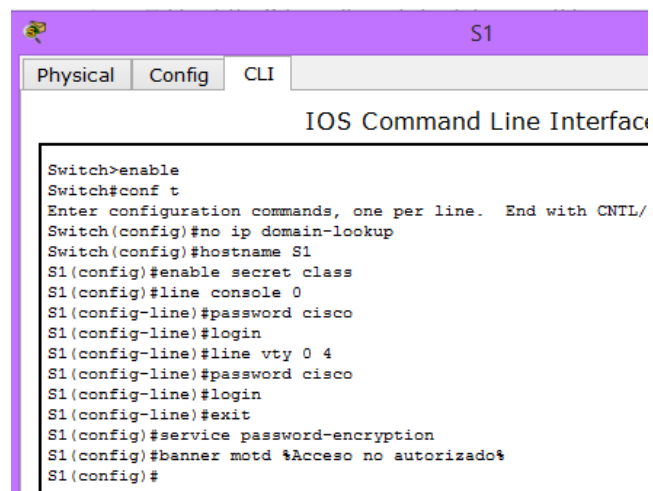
S1

Physical | Config | CLI

IOS Command Line Interface

Switch>enable
Switch#conf t
Enter configuration commands, one per line. End with CNTL/
Switch(config)#no ip domain-lookup
Switch(config)#hostname S1
S1(config)#enable secret class
S1(config)#line console 0
S1(config-line)#password cisco
S1(config-line)#login
S1(config-line)#line vty 0 4
S1(config-line)#password cisco
S1(config-line)#login
S1(config-line)#exit
S1(config)#service password-encryption
S1(config)#banner motd %Acceso no autorizado%
S1(config)#